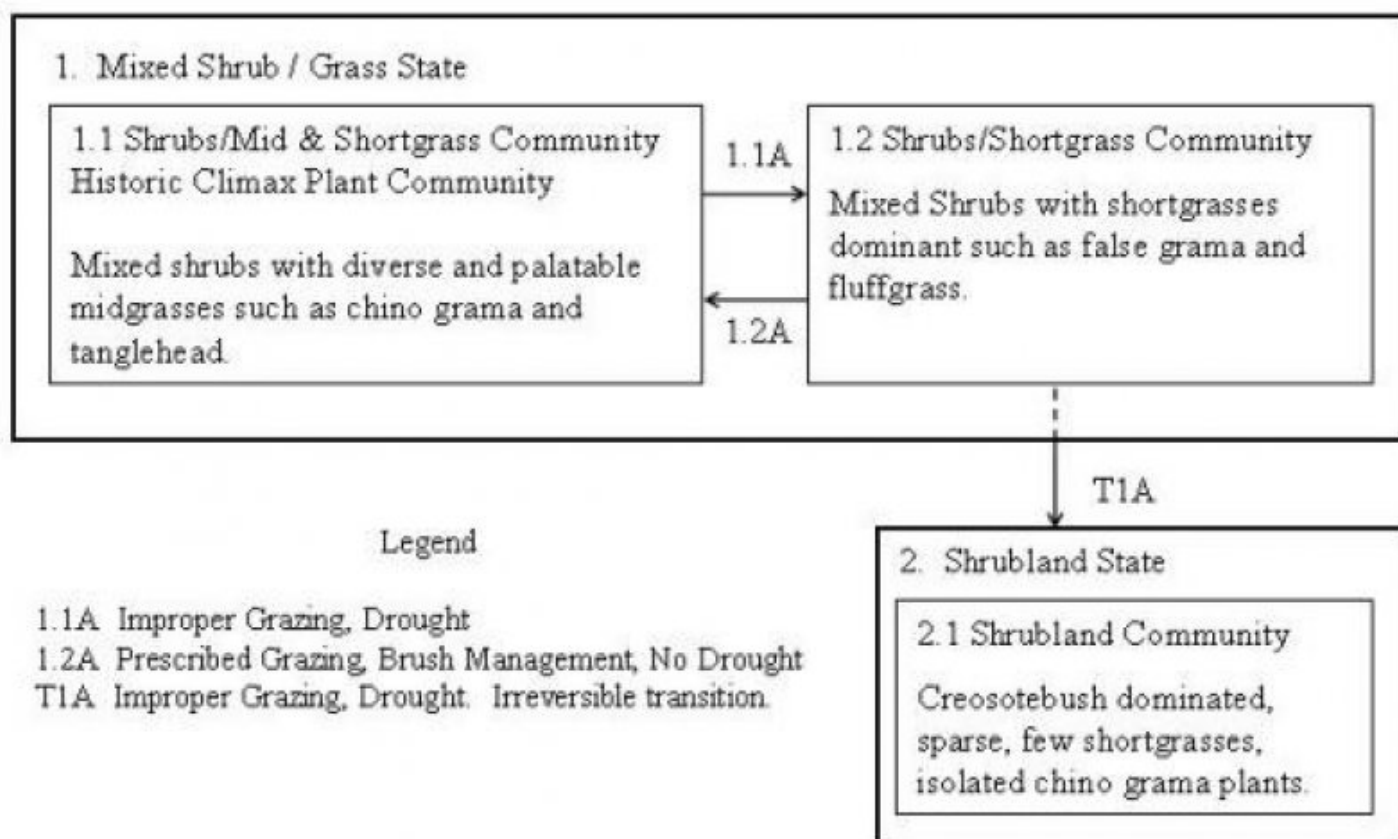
1. Mixed Shrub / Grass State

1.1 Shrubs/Mid & Shortgrass Community
Historic Climax Plant Community

Mixed shrubs with diverse and palatable midgrasses such as chino grama and tanglehead.

1.1A

1.2A

1.2 Shrubs/Shortgrass Community

Mixed Shrubs with shortgrasses dominant such as false grama and fluffgrass.

T1A

Legend

1.1A Improper Grazing, Drought
1.2A Prescribed Grazing, Brush Management, No Drought
T1A Improper Grazing, Drought. Irreversible transition.

2. Shrubland State

2.1 Shrubland Community

Creosotebush dominated, sparse, few shortgrasses, isolated chino grama plants.